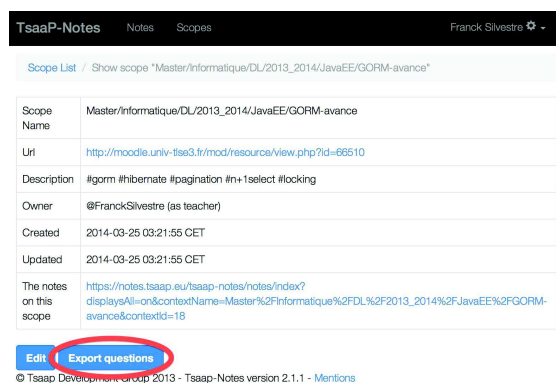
TsaaP-Notes Notes Scopes Franck Silvestre

Scope List / Show scope "Master/Informatique/DL/2013_2014/JavaEE/GORM-avance"

| | |
|---|---|
| Scope Name | Master/Informatique/DL/2013_2014/JavaEE/GORM-avance |
| Url | http://moodle.univ-tlse3.fr/mod/resource/view.php?id=66510 |
| Description | #gorm #hibernate #pagination #n+1select #locking |
| Owner | @FranckSilvestre (as teacher) |
| Created | 2014-03-25 03:21:55 CET |
| Updated | 2014-03-25 03:21:55 CET |
| The notes on this scope | https://notes.tsaap.eu/tsaap-notes/notes/index?displaysAll=on&contextName=Master%2FInformatique%2FDL%2F2013_2014%2FJavaEE%2FGORM-avance&contextId=18 |

Edit Export questions

© Tsaap Development Group 2013 - Tsaap-Notes version 2.1.1 - Mentions